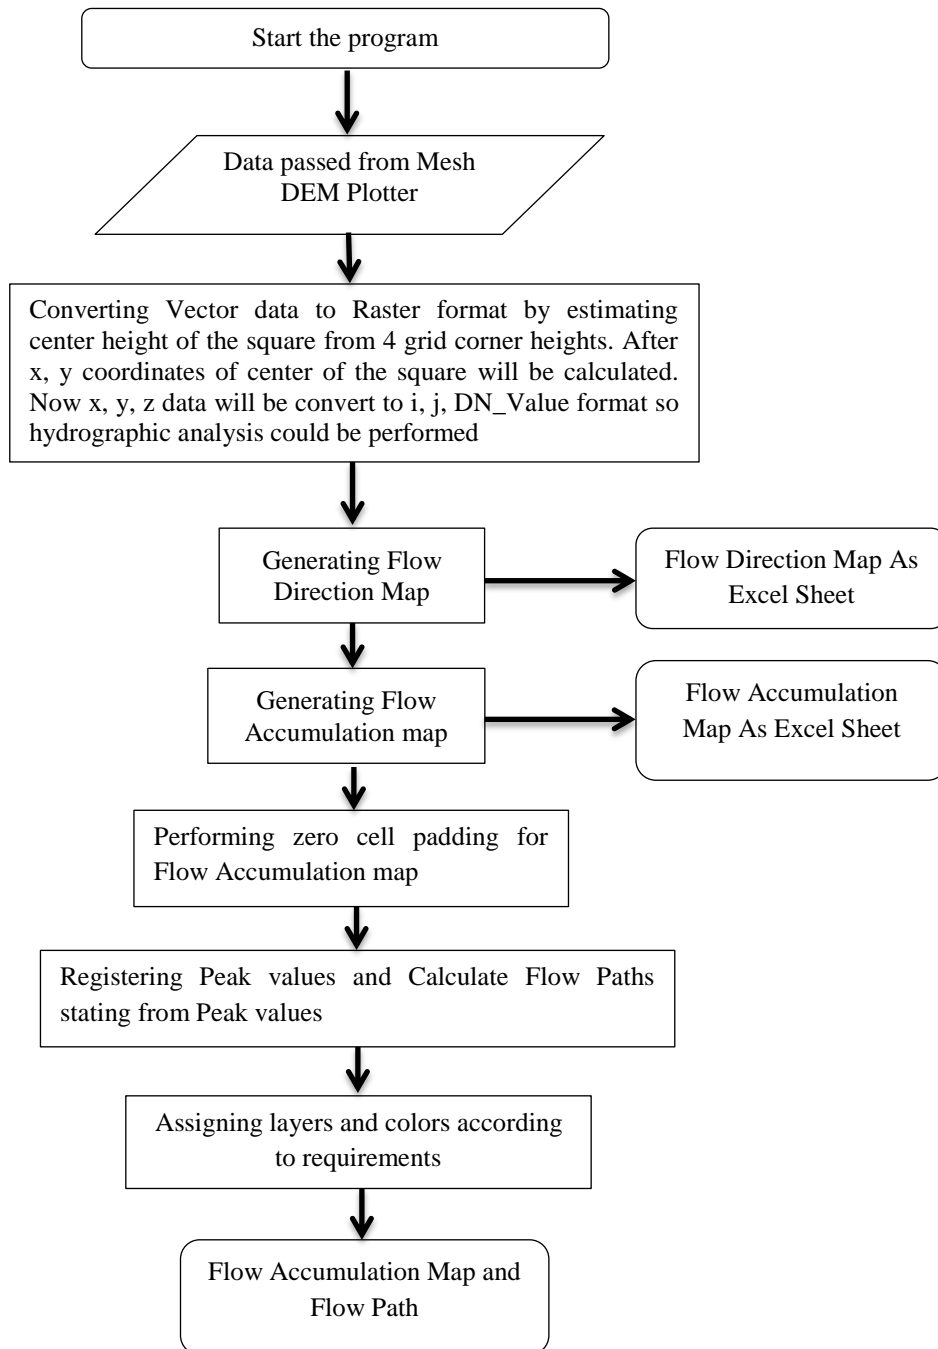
Start the program

Data passed from Mesh DEM Plotter

Converting Vector data to Raster format by estimating center height of the square from 4 grid corner heights. After x, y coordinates of center of the square will be calculated. Now x, y, z data will be convert to i, j, DN_Value format so hydrographic analysis could be performed

Generating Flow Direction Map

Flow Direction Map As Excel Sheet

Generating Flow Accumulation map

Flow Accumulation Map As Excel Sheet

Performing zero cell padding for Flow Accumulation map

Registering Peak values and Calculate Flow Paths stating from Peak values

Assigning layers and colors according to requirements

Flow Accumulation Map and Flow Path